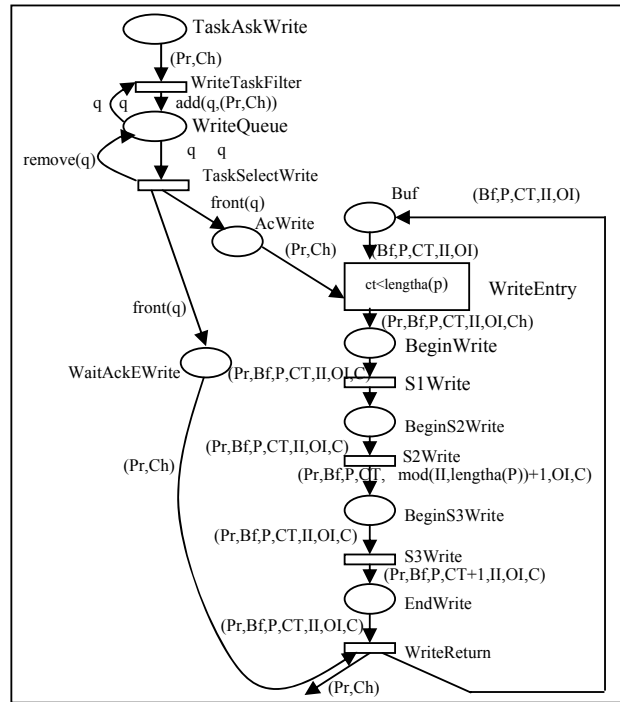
TaskAskWrite

(Pr,Ch)

WriteTaskFilter

q q

add(q,(Pr,Ch))

WriteQueue

remove(q)

q q

TaskSelectWrite

front(q)

AcWrite

Buf

(Bf,P,CT,II,OI)

(Pr,Ch)

(Bf,P,CT,II,OI)

ct<lengtha(p)

WriteEntry

front(q)

(Pr,Bf,P,CT,II,OI,Ch)

BeginWrite

WaitAckEWrite

(Pr,Bf,P,CT,II,OI,C)

S1Write

BeginS2Write

(Pr,Ch)

(Pr,Bf,P,CT,II,OI,C)

S2Write

(Pr,Bf,P,CT, mod(II,lengtha(P))+1,OI,C)

BeginS3Write

(Pr,Bf,P,CT,II,OI,C)

S3Write

(Pr,Bf,P,CT+1,II,OI,C)

EndWrite

(Pr,Bf,P,CT,II,OI,C)

WriteReturn

(Pr,Ch)